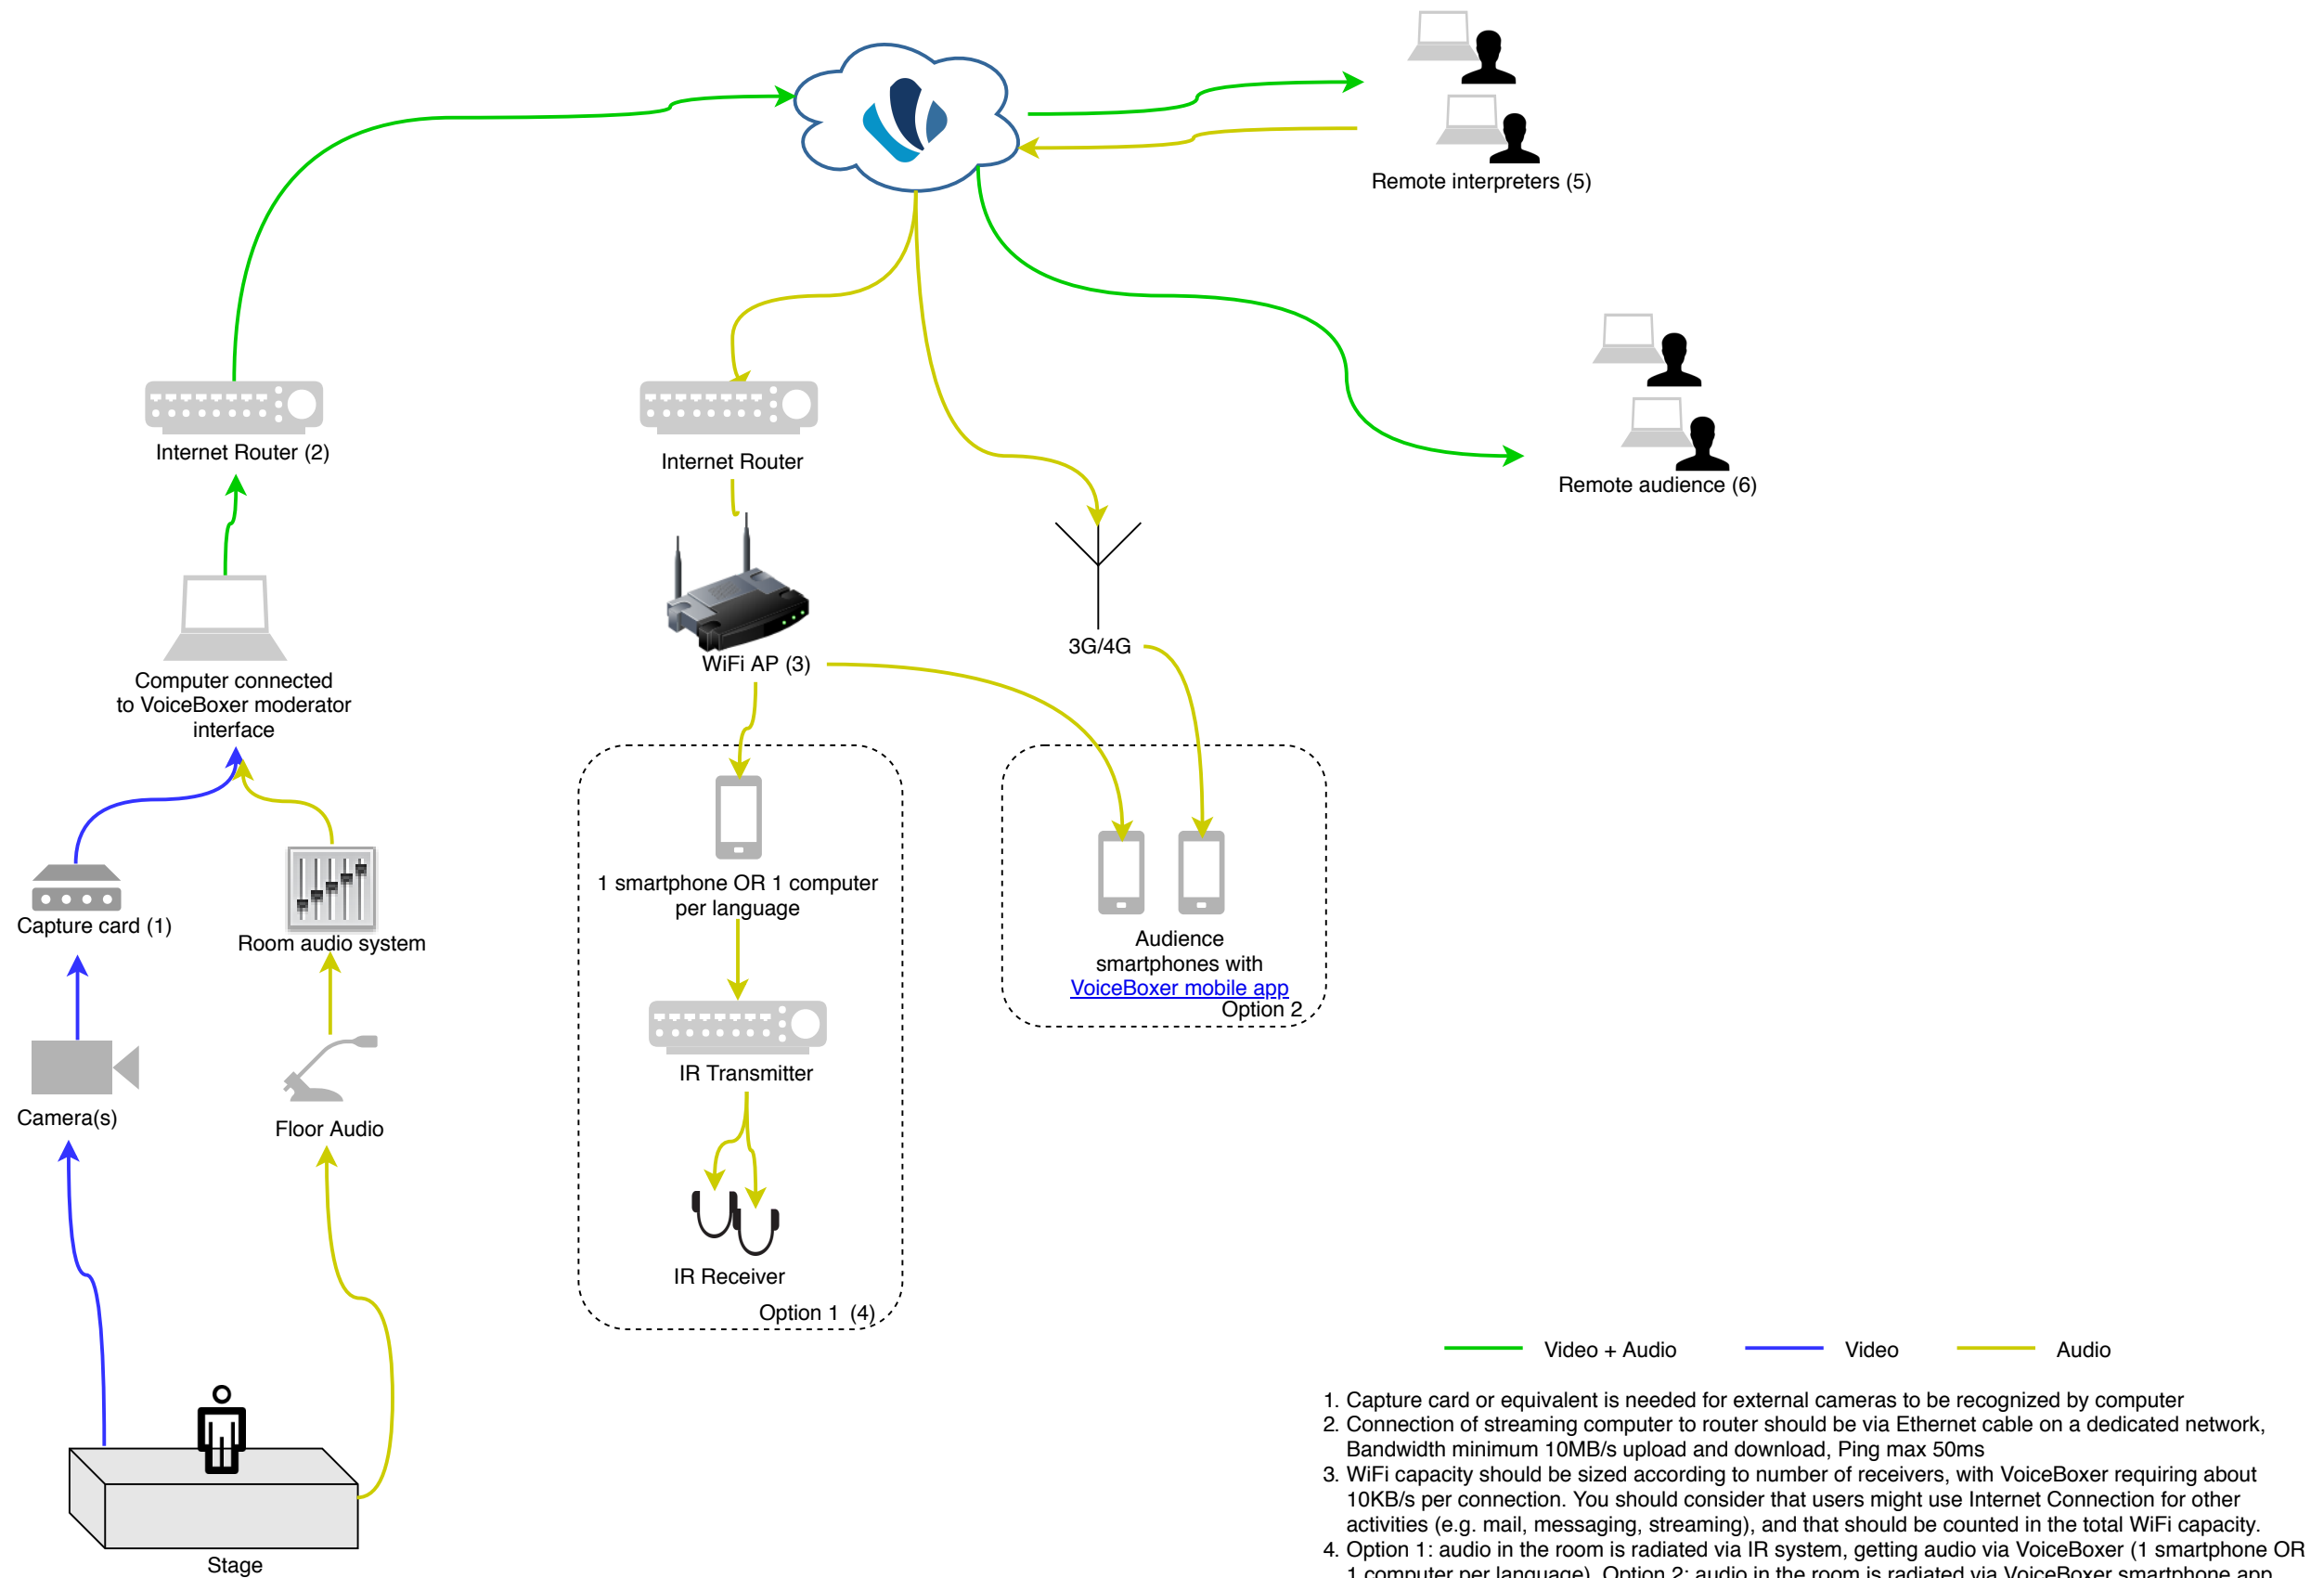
Remote interpreters (5)

Internet Router (2)

Internet Router

Remote audience (6)

WiFi AP (3)

3G/4G

Computer connected to VoiceBoxer moderator interface

1 smartphone OR 1 computer per language

Audience smartphones with VoiceBoxer mobile app

Option 2

Capture card (1)

Room audio system

IR Transmitter

Camera(s)

Floor Audio

IR Receiver

Option 1 (4)

Video + Audio Video Audio

Stage

1. Capture card or equivalent is needed for external cameras to be recognized by computer
2. Connection of streaming computer to router should be via Ethernet cable on a dedicated network, Bandwidth minimum 10MB/s upload and download, Ping max 50ms
3. WiFi capacity should be sized according to number of receivers, with VoiceBoxer requiring about 10KB/s per connection. You should consider that users might use Internet Connection for other activities (e.g. mail, messaging, streaming), and that should be counted in the total WiFi capacity.
4. Option 1: audio in the room is radiated via IR system, getting audio via VoiceBoxer (1 smartphone OR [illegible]